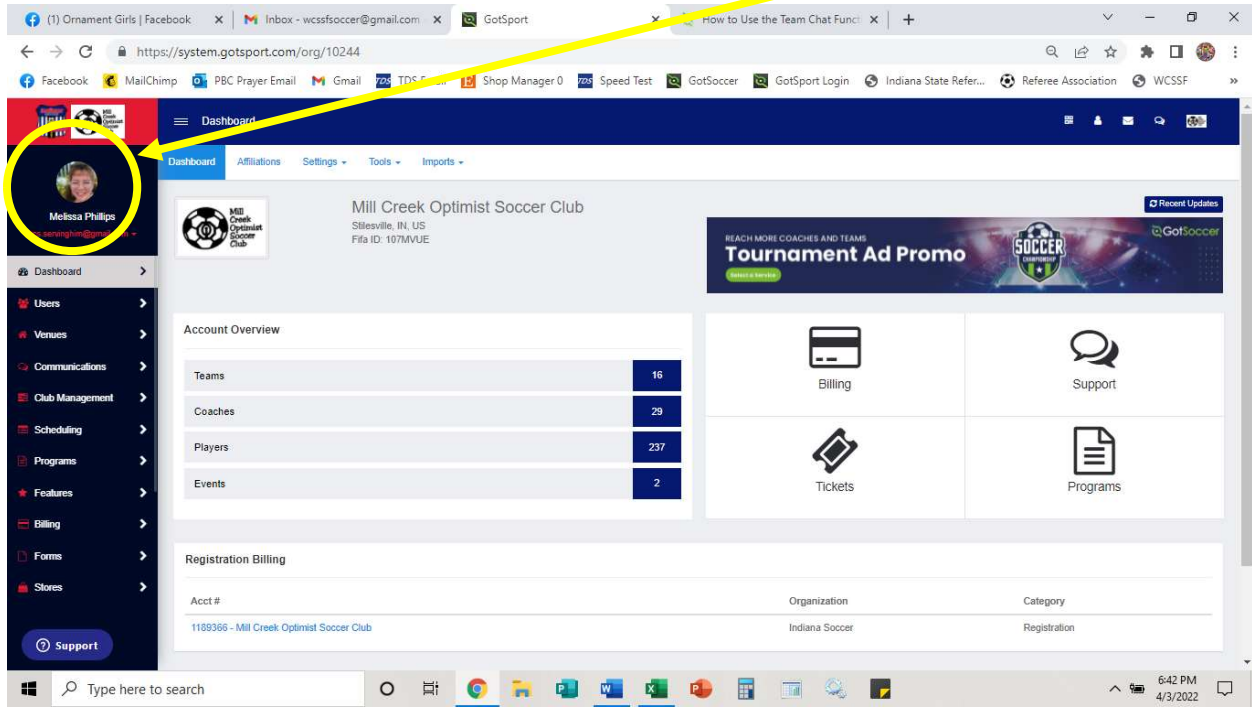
(1) Ornament Girls | Facebook ×
Inbox - wcssfsoccer@gmail.com ×
GotSport ×
How to Use the Team Chat Funct ×
+

https://system.gotsport.com/org/10244

Facebook MailChimp PBC Prayer Email Gmail TDS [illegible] Shop Manager 0 Speed Test GotSoccer GotSport Login Indiana State Refer... Referee Association WCSSF »

Dashboard

Melissa Phillips
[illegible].servinghim@gmai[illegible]

Dashboard
Users
Venues
Communications
Club Management
Scheduling
Programs
Features
Billing
Forms
Stores

Support

Dashboard Affiliations Settings Tools Imports

Mill Creek Optimist Soccer Club
Mill Creek Optimist Soccer Club
Stilesville, IN, US
Fifa ID: 107MVUE

Recent Updates

REACH MORE COACHES AND TEAMS
Tournament Ad Promo
Select a Service
SOCCER CHAMPIONSHIP
GotSoccer

Account Overview

| Teams | 16 |
|---|---|
| Coaches | 29 |
| Players | 237 |
| Events | 2 |

Billing
Support
Tickets
Programs

Registration Billing

| Acct # | Organization | Category |
|---|---|---|
| 1189366 - Mill Creek Optimist Soccer Club | Indiana Soccer | Registration |

Type here to search

6:42 PM
4/3/2022